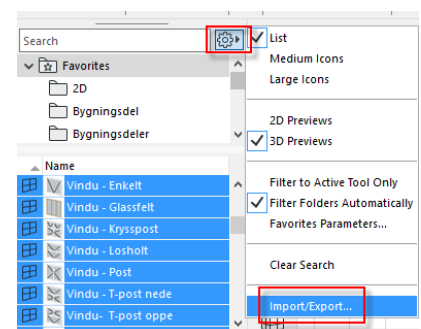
Search

Favorites

2D

Bygningsdel

Bygningsdeler

Name

Vindu - Enkelt

Vindu - Glassfelt

Vindu - Krysspost

Vindu - Losholt

Vindu - Post

Vindu - T-post nede

Vindu- T-post oppe

List

Medium Icons

Large Icons

2D Previews

3D Previews

Filter to Active Tool Only

Filter Folders Automatically

Favorites Parameters...

Clear Search

Import/Export...